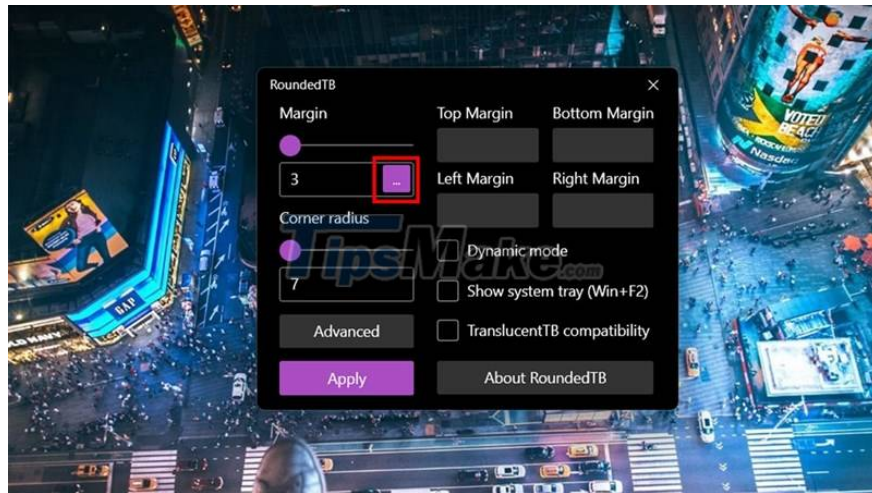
RoundedTB
×
Margin
Top Margin
Bottom Margin
3
...
Left Margin
Right Margin
Corner radius
TipsMake.com
Dynamic mode
7
Show system tray (Win+F2)
Advanced
TranslucentTB compatibility
Apply
About RoundedTB
GAP
VOTE BEACH
Nasdaq
OLD NAVY